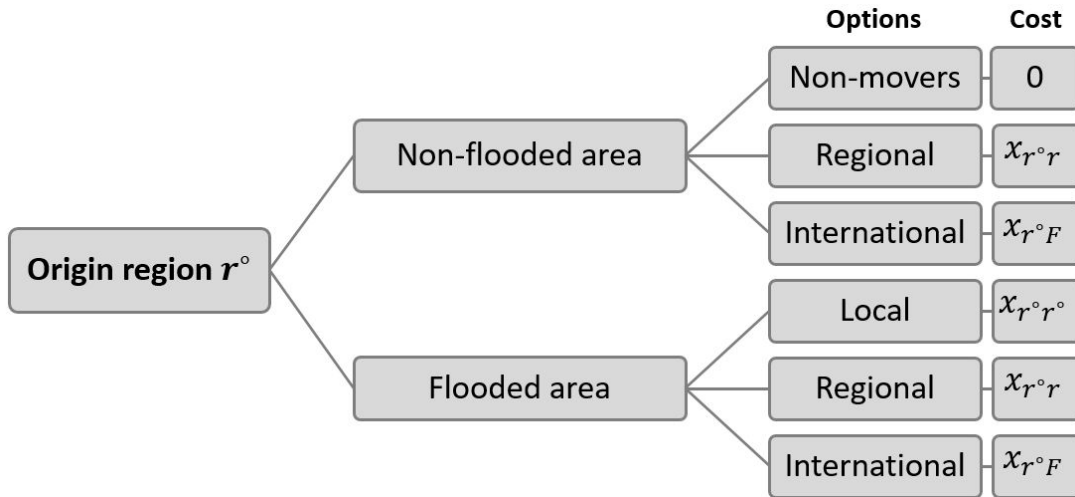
Options

Cost

Origin region $r^{\circ}$

Non-flooded area

Non-movers

0

Regional

$x_{r^{\circ}r}$

International

$x_{r^{\circ}F}$

Flooded area

Local

$x_{r^{\circ}r^{\circ}}$

Regional

$x_{r^{\circ}r}$

International

$x_{r^{\circ}F}$